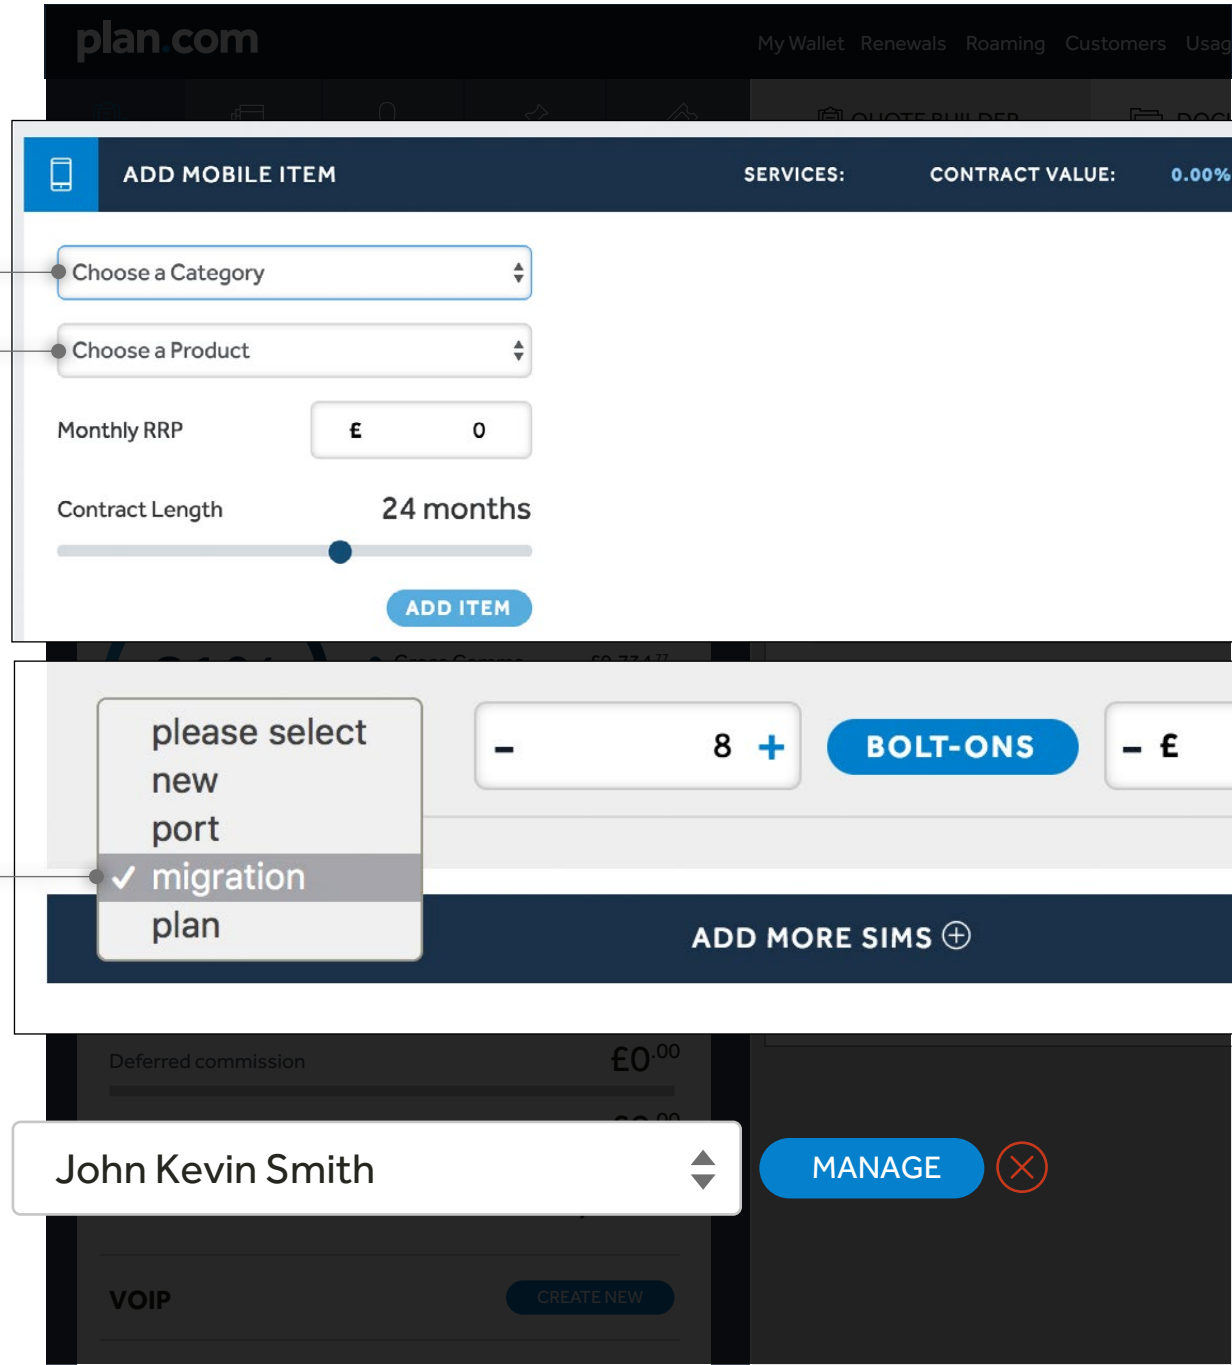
plan.com

My Wallet Renewals Roaming Customers Usag

ADD MOBILE ITEM

SERVICES:

CONTRACT VALUE:

0.00%

Choose a Category

Choose a Product

Monthly RRP

£ 0

Contract Length

24 months

ADD ITEM

please select
new
port
✓ migration
plan

– 8 +

BOLT-ONS

– £

ADD MORE SIMS ⊕

Deferred commission

£0.00

John Kevin Smith

MANAGE

VOIP

CREATE NEW